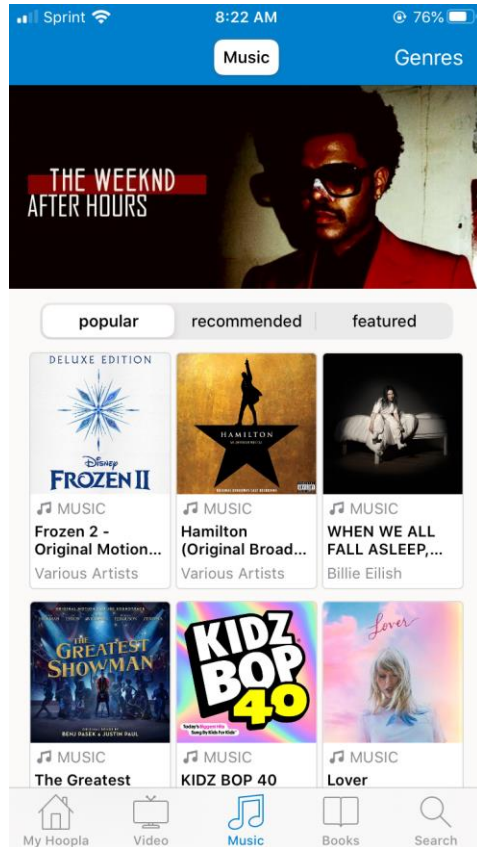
Sprint 8:22 AM 76%

Music Genres

THE WEEKND
AFTER HOURS

popular recommended featured

DELUXE EDITION
Disney
FROZEN II
MUSIC
Frozen 2 - Original Motion...
Various Artists

HAMILTON
MUSIC
Hamilton (Original Broad...
Various Artists

MUSIC
WHEN WE ALL FALL ASLEEP,...
Billie Eilish

THE GREATEST SHOWMAN
BENJ PASEK & JUSTIN PAUL
MUSIC
The Greatest

KIDZ BOP 40
MUSIC
KIDZ BOP 40

Lover
MUSIC
Lover

My Hoopla Video Music Books Search